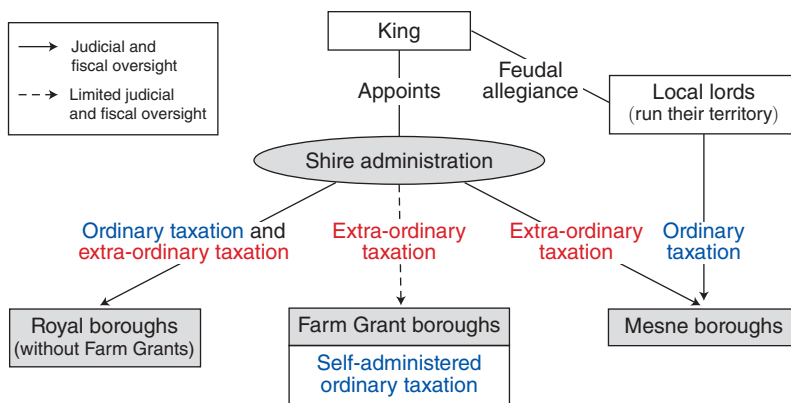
Judicial and fiscal oversight

Limited judicial and fiscal oversight

King

Appoints

Feudal allegiance

Local lords (run their territory)

Shire administration

Ordinary taxation and extra-ordinary taxation

Extra-ordinary taxation

Extra-ordinary taxation

Ordinary taxation

Royal boroughs (without Farm Grants)

Farm Grant boroughs

Self-administered ordinary taxation

Mesne boroughs